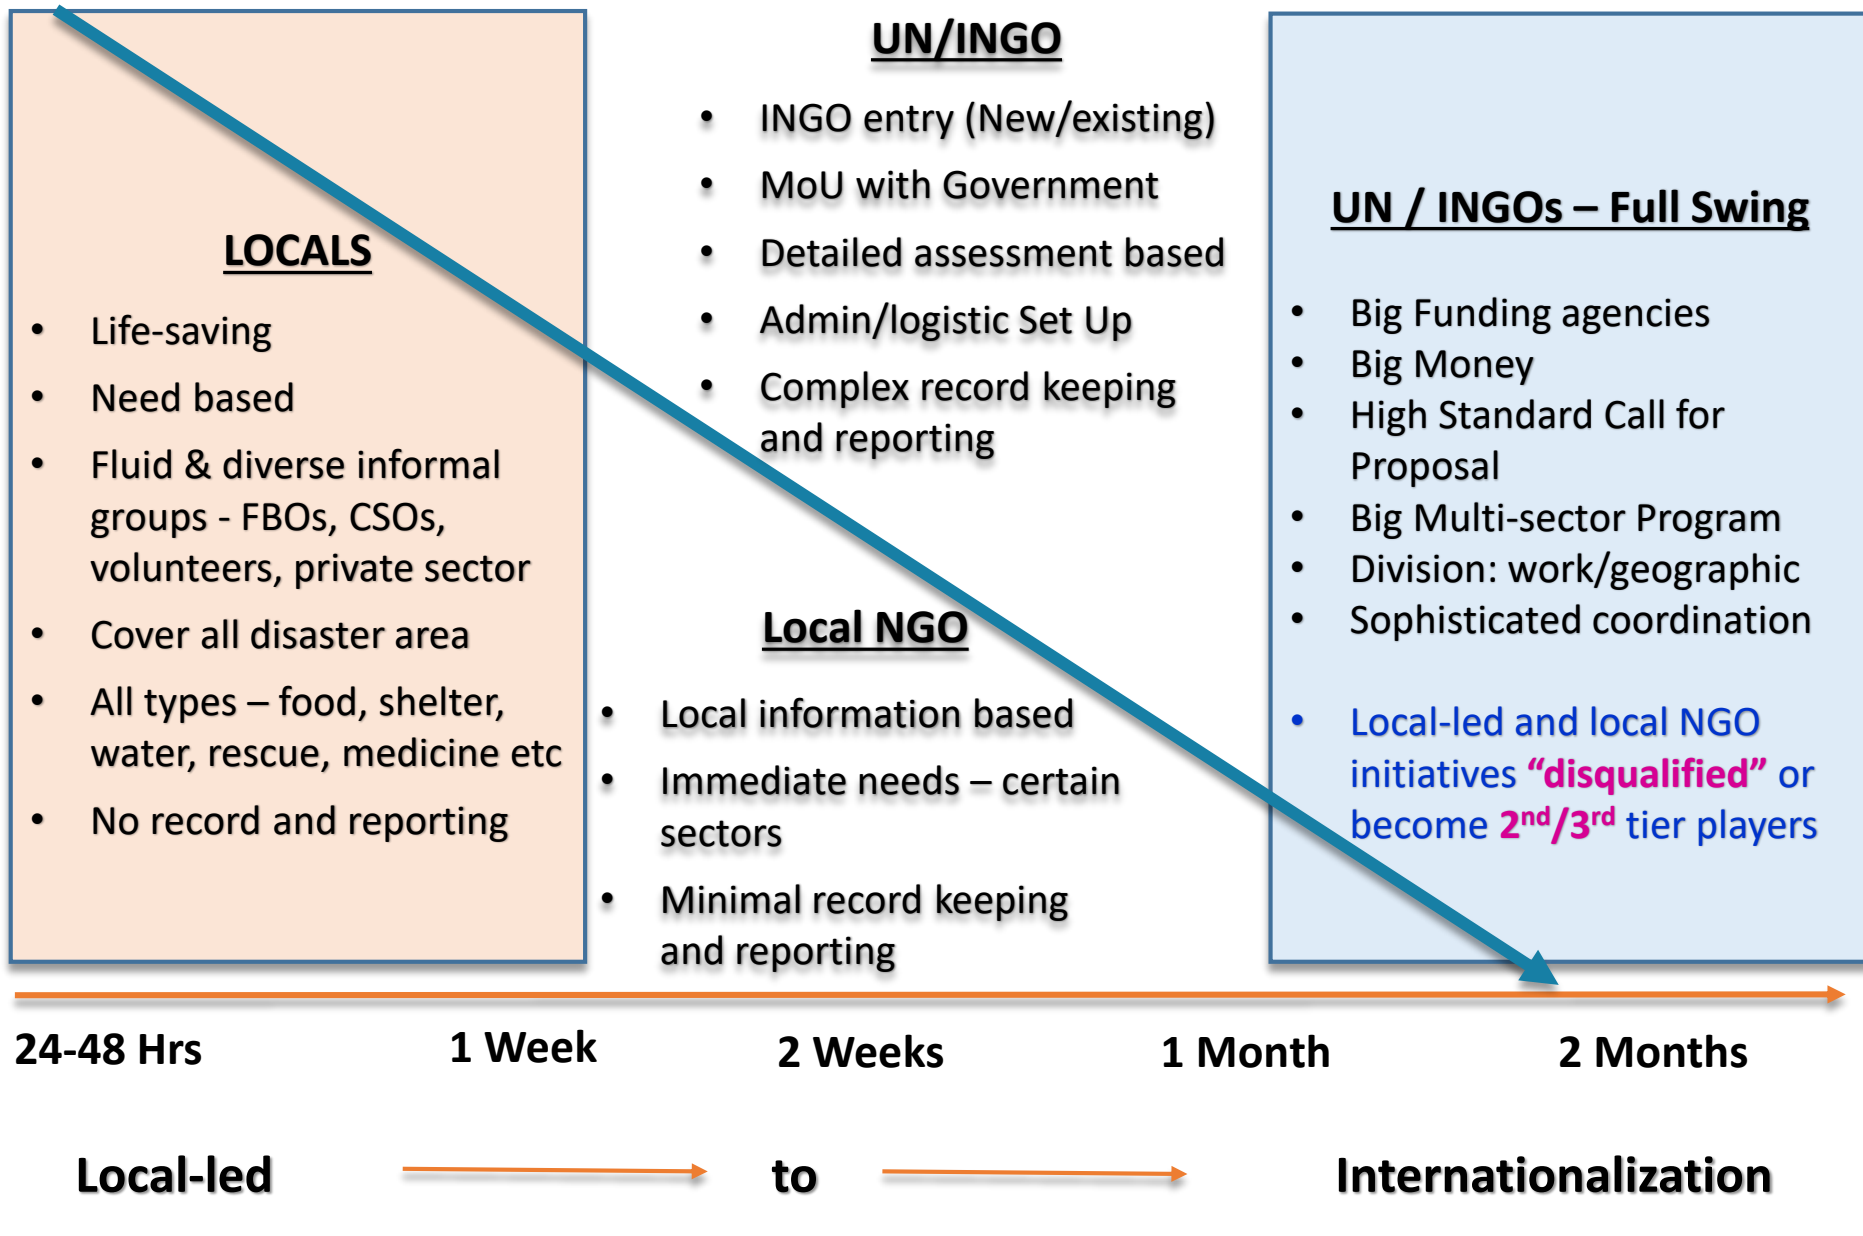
LOCALS

- Life-saving
- Need based
- Fluid & diverse informal groups - FBOs, CSOs, volunteers, private sector
- Cover all disaster area
- All types – food, shelter, water, rescue, medicine etc
- No record and reporting

UN/INGO

- INGO entry (New/existing)
- MoU with Government
- Detailed assessment based
- Admin/logistic Set Up
- Complex record keeping and reporting

Local NGO

- Local information based
- Immediate needs – certain sectors
- Minimal record keeping and reporting

UN / INGOs – Full Swing

- Big Funding agencies
- Big Money
- High Standard Call for Proposal
- Big Multi-sector Program
- Division: work/geographic
- Sophisticated coordination

- Local-led and local NGO initiatives "disqualified" or become $2^{nd}/3^{rd}$ tier players

24-48 Hrs 1 Week 2 Weeks 1 Month 2 Months

Local-led to Internationalization